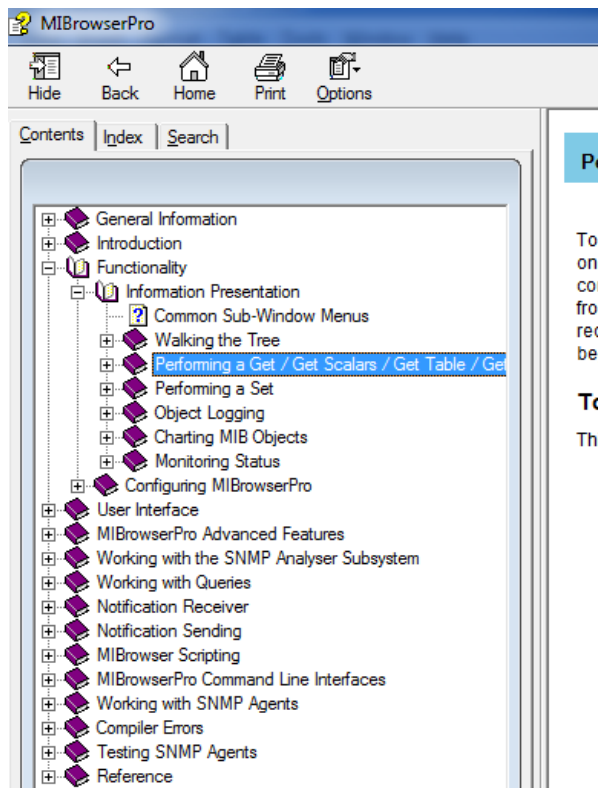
MIBrowserPro

Hide Back Home Print Options

Contents Index Search

General Information
Introduction
Functionality
Information Presentation
Common Sub-Window Menus
Walking the Tree
Performing a Get / Get Scalars / Get Table / Ge
Performing a Set
Object Logging
Charting MIB Objects
Monitoring Status
Configuring MIBrowserPro
User Interface
MIBrowserPro Advanced Features
Working with the SNMP Analyser Subsystem
Working with Queries
Notification Receiver
Notification Sending
MIBrowser Scripting
MIBrowserPro Command Line Interfaces
Working with SNMP Agents
Compiler Errors
Testing SNMP Agents
Reference

Pe

To
on
co
fro
re
be

To

Th